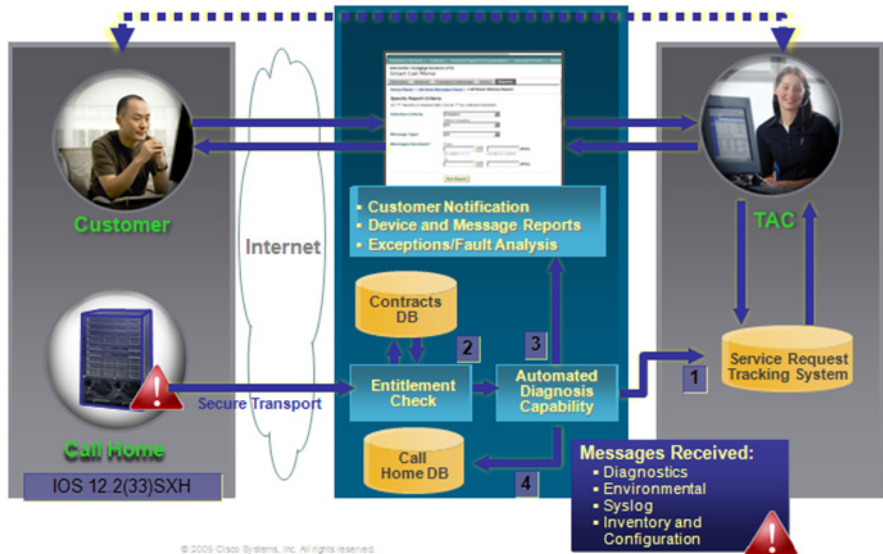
Customer

Internet

Smart Call Home

- Customer Notification
- Device and Message Reports
- Exceptions/Fault Analysis

TAC

Contracts DB

2

3

Call Home

IOS 12.2(33)SXH

Secure Transport

Entitlement Check

Automated Diagnosis Capability

1

Service Request Tracking System

Call Home DB

4

Messages Received:
- Diagnostics
- Environmental
- Syslog
- Inventory and Configuration

© 2005 Cisco Systems, Inc. All rights reserved.